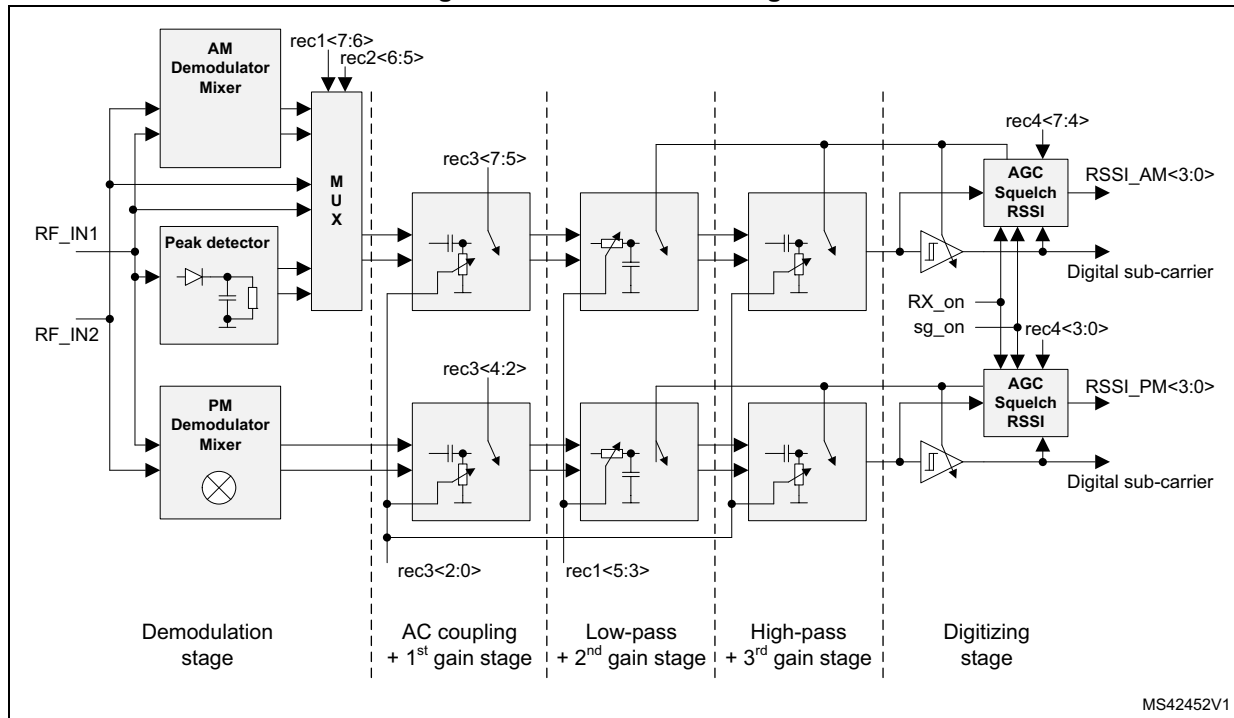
AM Demodulator Mixer

rec1<7:6>
rec2<6:5>

M U X

RF_IN1

Peak detector

RF_IN2

PM Demodulator Mixer

rec3<7:5>

rec3<4:2>

rec4<7:4>

AGC Squelch RSSI

RSSI_AM<3:0>

Digital sub-carrier

RX_on
sg_on
rec4<3:0>

AGC Squelch RSSI

RSSI_PM<3:0>

Digital sub-carrier

rec3<2:0>

rec1<5:3>

Demodulation stage

AC coupling + 1$^{st}$ gain stage

Low-pass + 2$^{nd}$ gain stage

High-pass + 3$^{rd}$ gain stage

Digitizing stage

MS42452V1